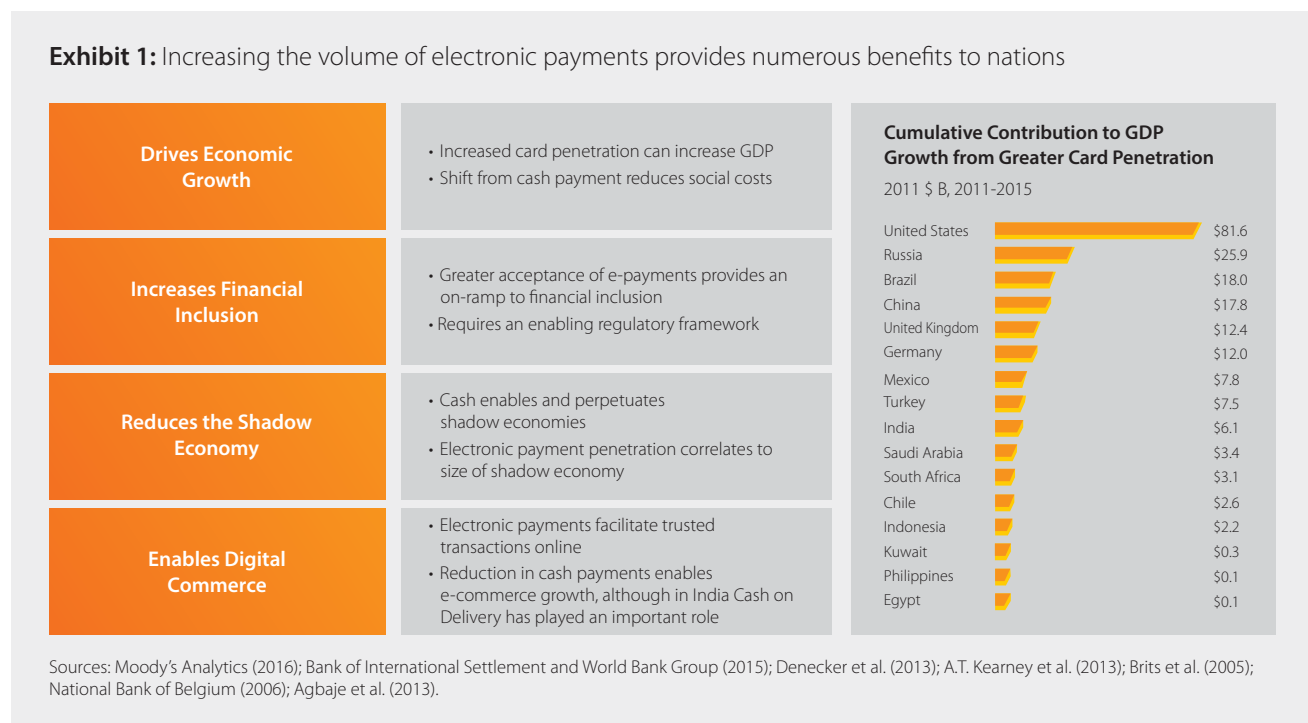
**Exhibit 1:** Increasing the volume of electronic payments provides numerous benefits to nations

**Drives Economic Growth**

• Increased card penetration can increase GDP
• Shift from cash payment reduces social costs

**Increases Financial Inclusion**

• Greater acceptance of e-payments provides an on-ramp to financial inclusion
• Requires an enabling regulatory framework

**Reduces the Shadow Economy**

• Cash enables and perpetuates shadow economies
• Electronic payment penetration correlates to size of shadow economy

**Enables Digital Commerce**

• Electronic payments facilitate trusted transactions online
• Reduction in cash payments enables e-commerce growth, although in India Cash on Delivery has played an important role

**Cumulative Contribution to GDP Growth from Greater Card Penetration**

2011 $ B, 2011-2015

| Country | Value |
|---|---|
| United States | $81.6 |
| Russia | $25.9 |
| Brazil | $18.0 |
| China | $17.8 |
| United Kingdom | $12.4 |
| Germany | $12.0 |
| Mexico | $7.8 |
| Turkey | $7.5 |
| India | $6.1 |
| Saudi Arabia | $3.4 |
| South Africa | $3.1 |
| Chile | $2.6 |
| Indonesia | $2.2 |
| Kuwait | $0.3 |
| Philippines | $0.1 |
| Egypt | $0.1 |

Sources: Moody's Analytics (2016); Bank of International Settlement and World Bank Group (2015); Denecker et al. (2013); A.T. Kearney et al. (2013); Brits et al. (2005); National Bank of Belgium (2006); Agbaje et al. (2013).